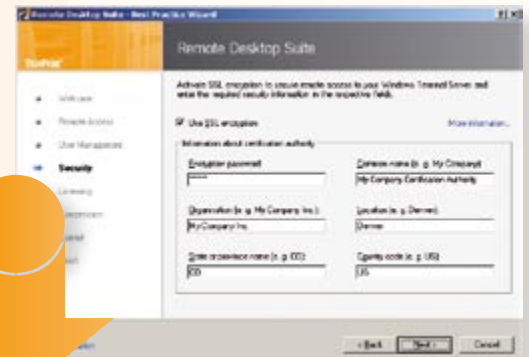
Remote Desktop Suite - Best Practice Wizard

ThinPrint

Remote Desktop Suite

Welcome

Remote Access

User Management

Security

Licensing

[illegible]

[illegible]

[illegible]

Activate SSL encryption to secure remote access to your Windows Terminal Server and enter the required security information in the respective fields.

Use SSL encryption

More information...

Information about certification authority

Encryption password:

*****

Common name (e. g. My Company):

My Company Certification Authority

Organization (e. g. My Company Inc.):

My Company Inc.

Location (e. g. Denver):

Denver

State or province name (e. g. CO):

CO

Country code (e. g. US):

US

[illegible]

< Back

Next >

Cancel